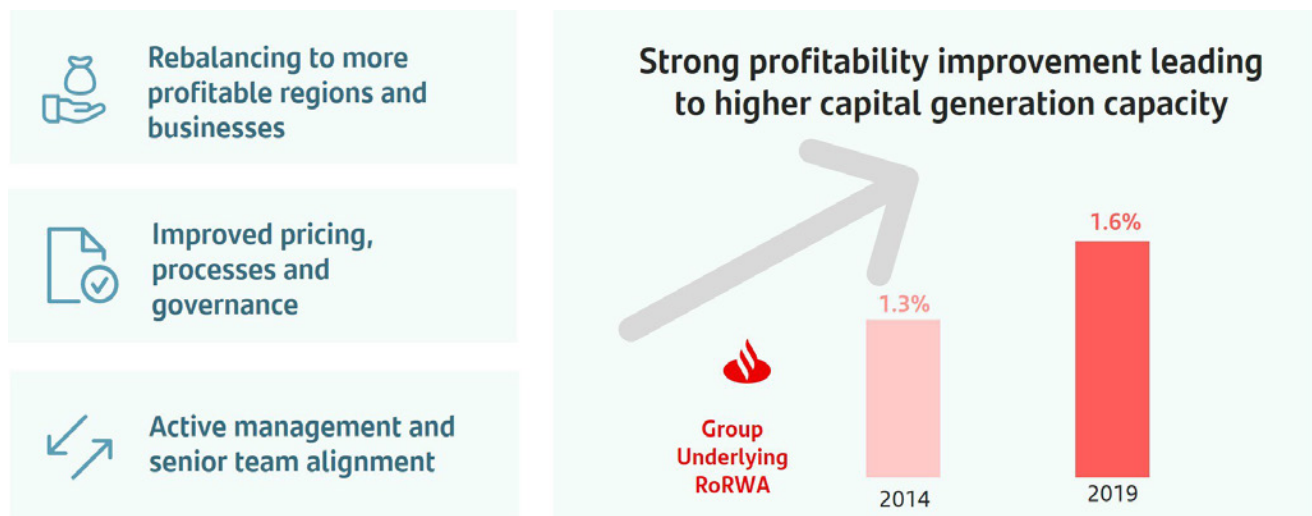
Rebalancing to more profitable regions and businesses

Improved pricing, processes and governance

Active management and senior team alignment

Strong profitability improvement leading to higher capital generation capacity

Group Underlying RoRWA

1.3%

2014

1.6%

2019